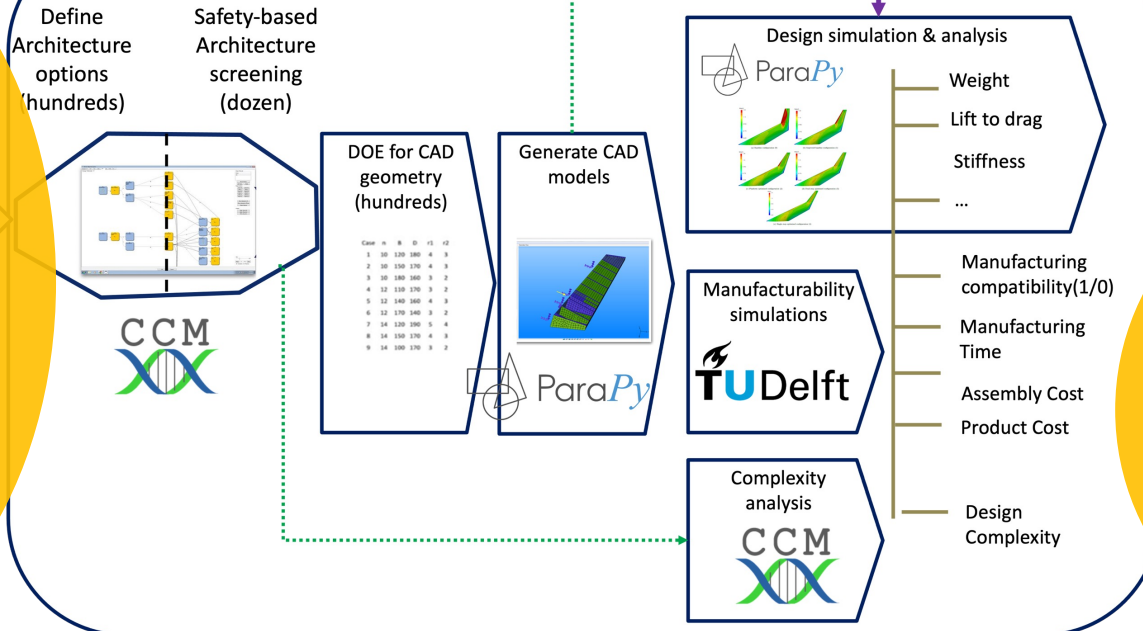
Define Architecture options (hundreds)

Safety-based Architecture screening (dozen)

CCM

DOE for CAD geometry (hundreds)

| Case | n | B | D | r1 | r2 |
|---|---|---|---|---|---|
| 1 | 10 | 120 | 180 | 4 | 3 |
| 2 | 10 | 150 | 170 | 4 | 3 |
| 3 | 10 | 180 | 160 | 3 | 2 |
| 4 | 12 | 110 | 170 | 3 | 2 |
| 5 | 12 | 140 | 160 | 4 | 3 |
| 6 | 12 | 170 | 140 | 3 | 2 |
| 7 | 14 | 120 | 190 | 5 | 4 |
| 8 | 14 | 150 | 170 | 4 | 3 |
| 9 | 14 | 100 | 170 | 3 | 2 |

Generate CAD models

ParaPy

Design simulation & analysis

ParaPy

Weight

Lift to drag

Stiffness

...

Manufacturability simulations

TUDelft

Manufacturing compatibility(1/0)

Manufacturing Time

Assembly Cost

Product Cost

Complexity analysis

CCM

Design Complexity